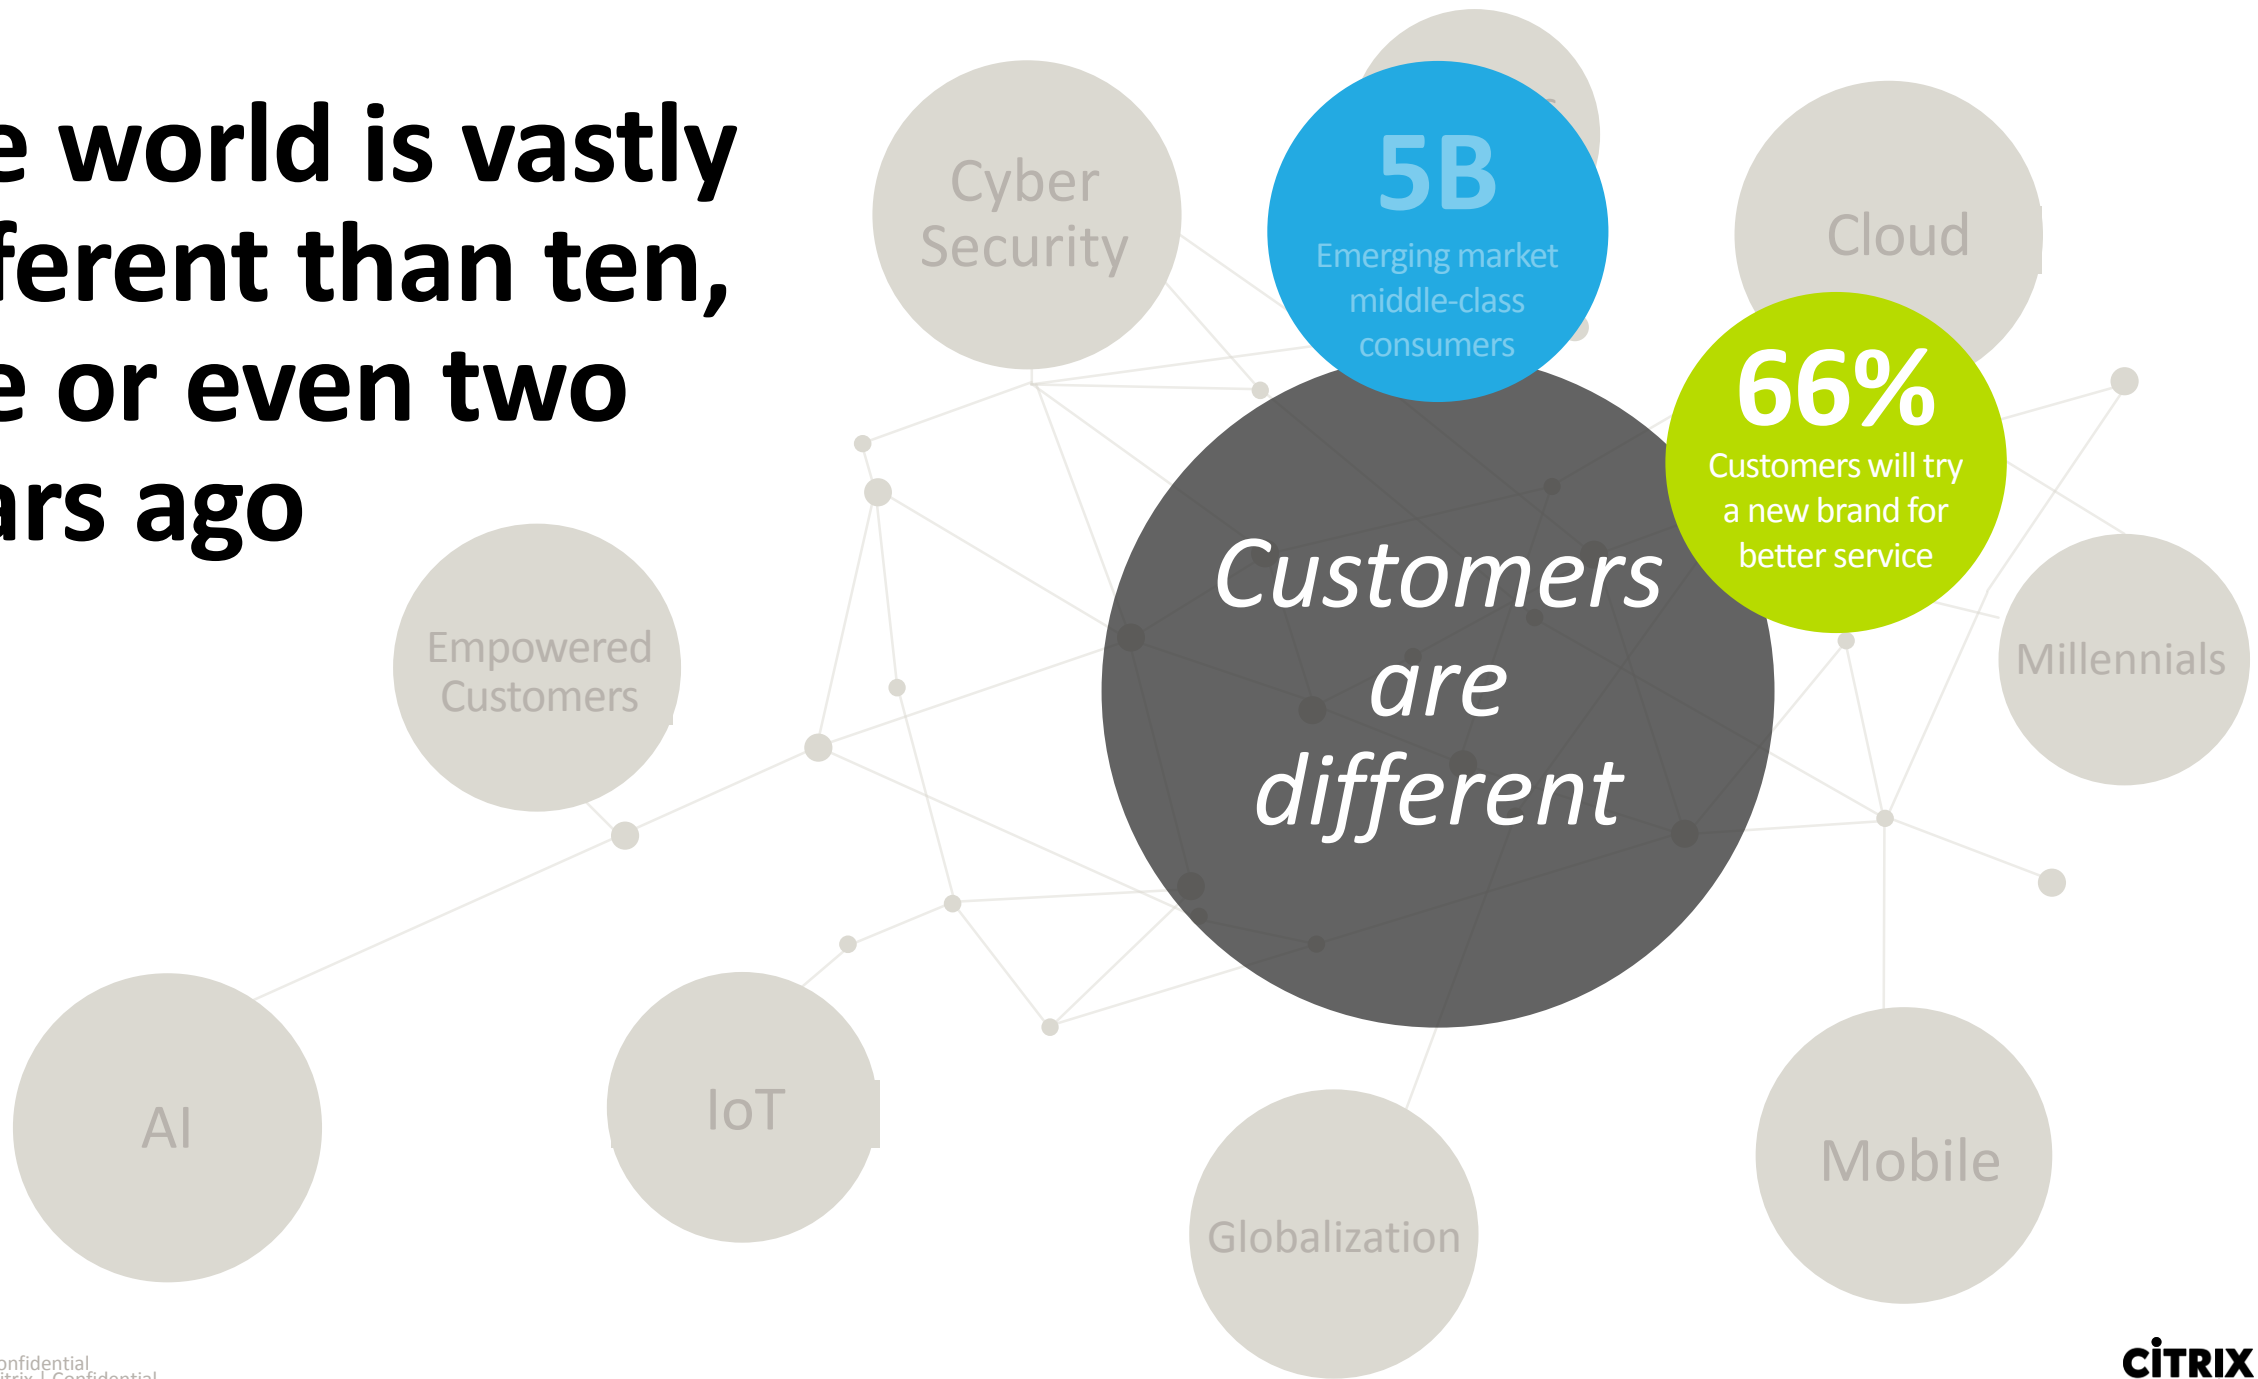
e world is vastly ferent than ten, e or even two ars ago

Cyber Security

5B
Emerging market middle-class consumers

Cloud

66%
Customers will try a new brand for better service

Empowered Customers

Customers are different

Millennials

AI

IoT

Globalization

Mobile

onfidential
itrix | Confidential

CiTRIX